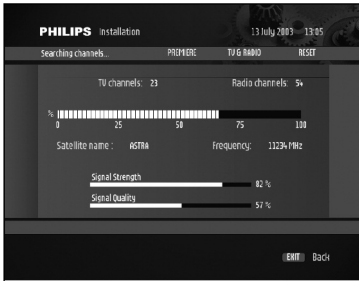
PHILIPS Installation 13 July 2003 13:05

Searching channels... PREMIERE TV & RADIO RESET

TV channels: 23 Radio channels: 54

%
0 25 50 75 100

Satellite name: ASTRA Frequency: 11234 MHz

Signal Strength 82 %

Signal Quality 57 %

EXIT Back